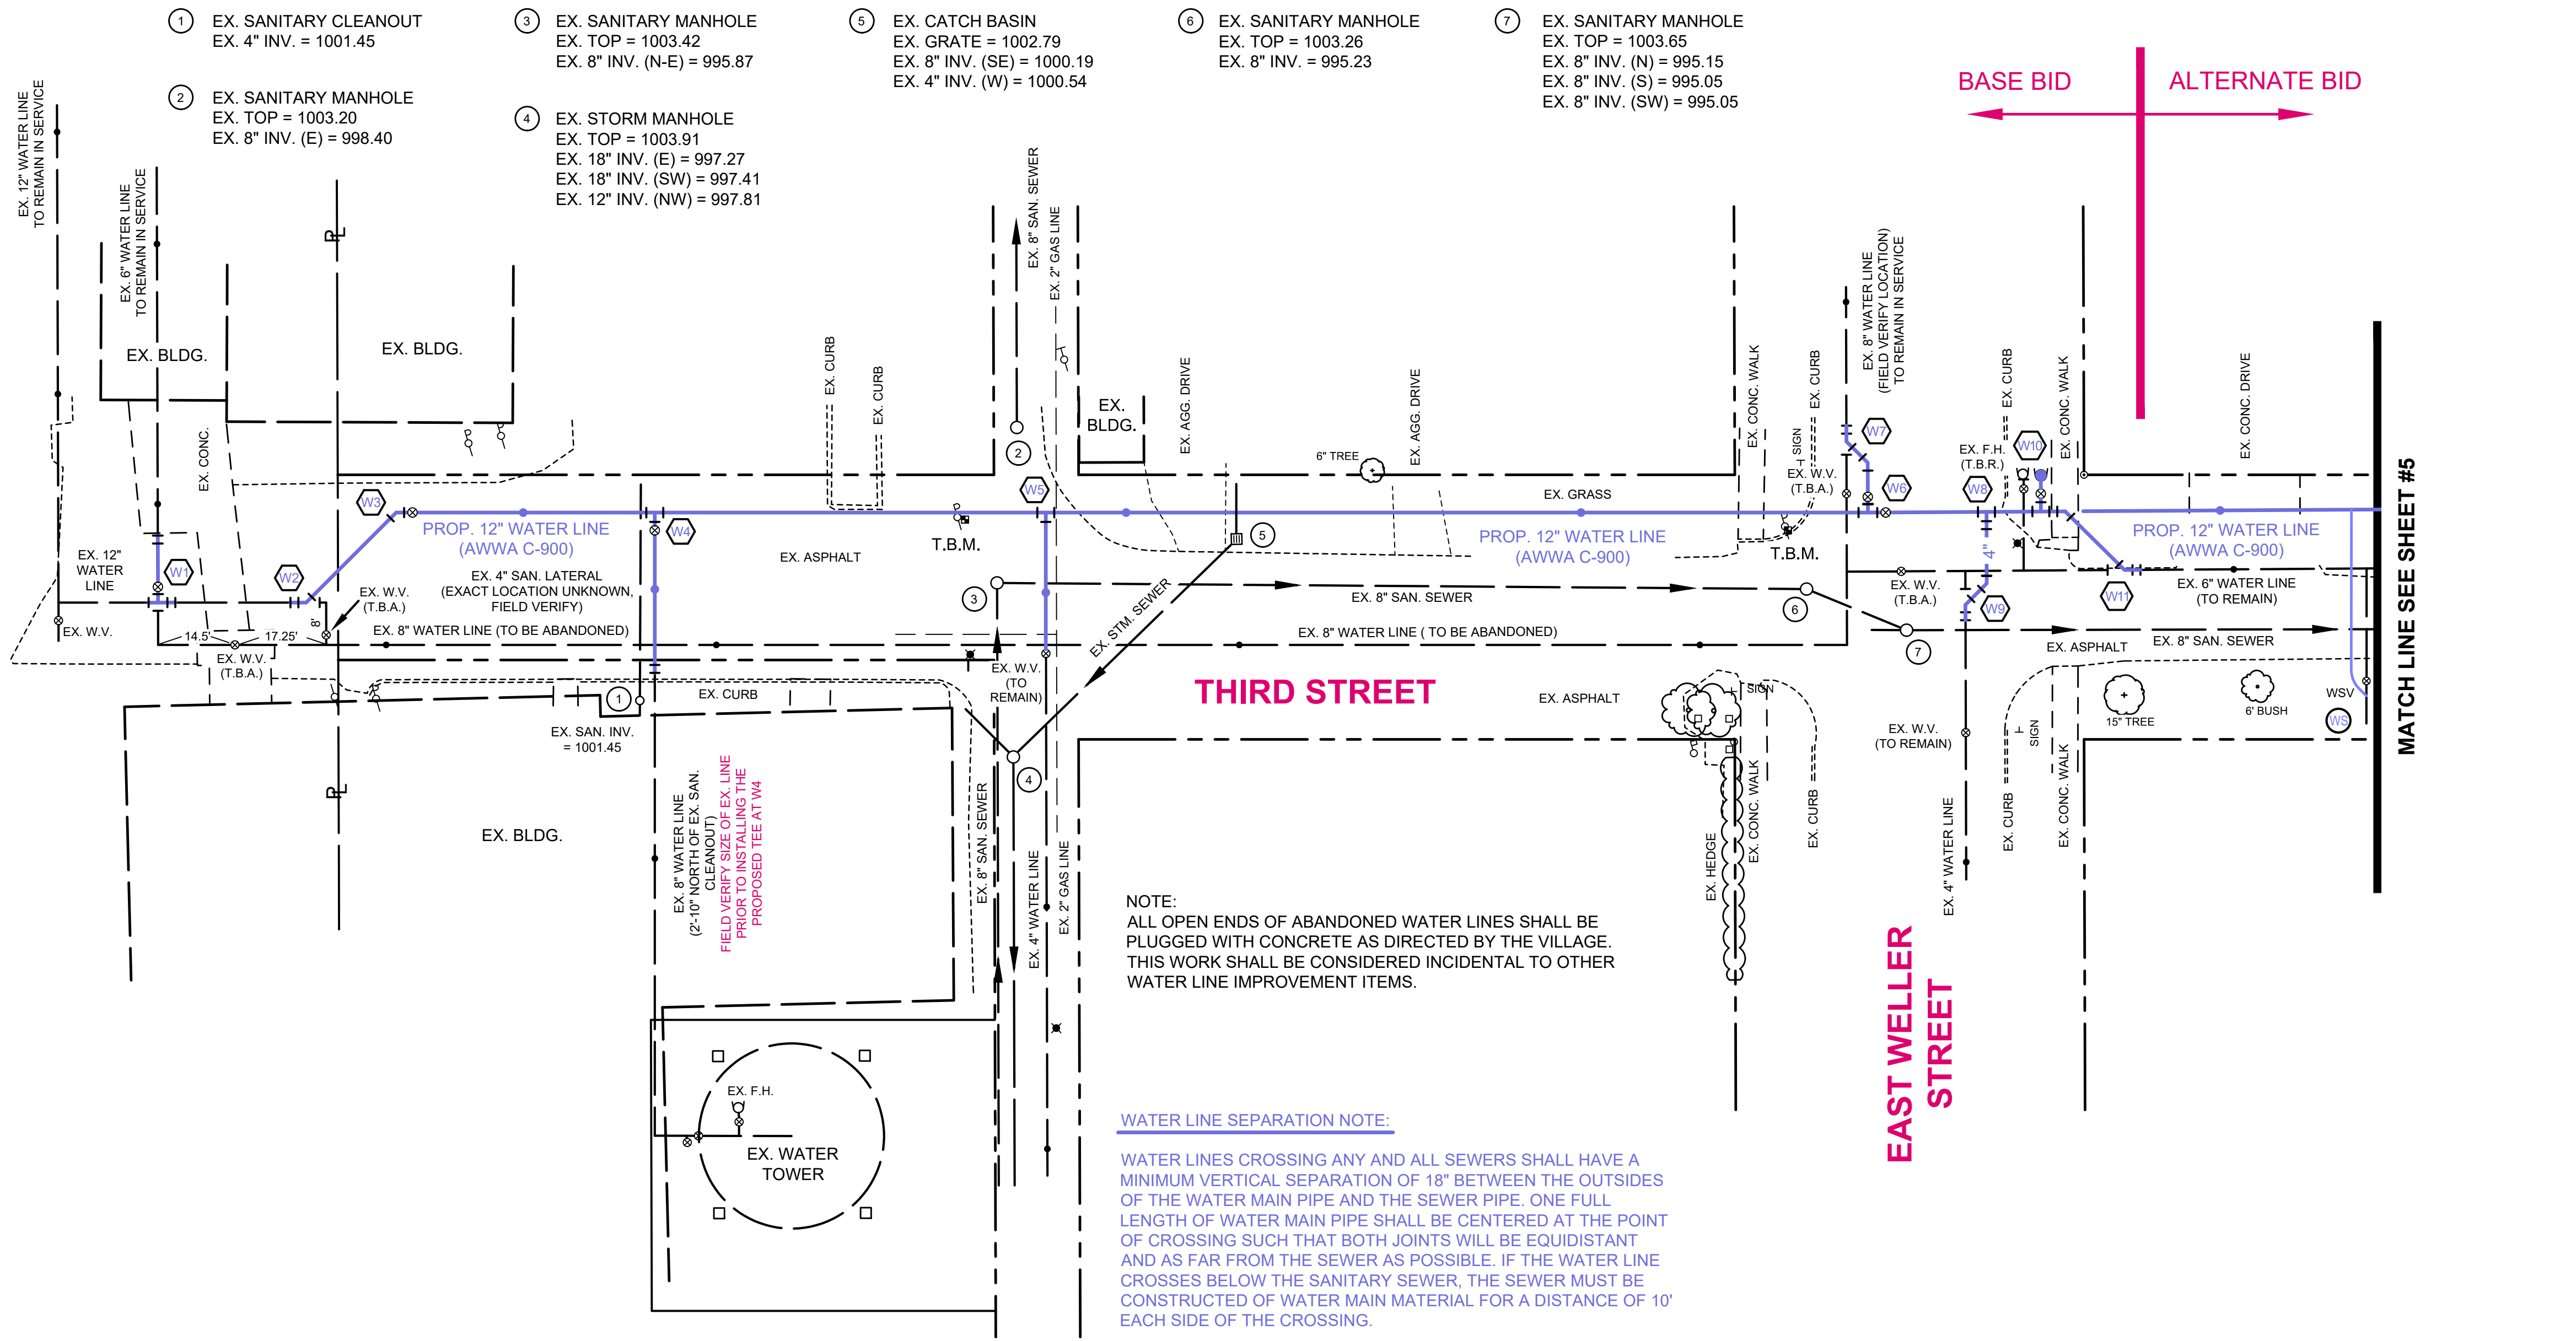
1 EX. SANITARY CLEANOUT
EX. 4" INV. = 1001.45

2 EX. SANITARY MANHOLE
EX. TOP = 1003.20
EX. 8" INV. (E) = 998.40

3 EX. SANITARY MANHOLE
EX. TOP = 1003.42
EX. 8" INV. (N-E) = 995.87

4 EX. STORM MANHOLE
EX. TOP = 1003.91
EX. 18" INV. (E) = 997.27
EX. 18" INV. (SW) = 997.41
EX. 12" INV. (NW) = 997.81

5 EX. CATCH BASIN
EX. GRATE = 1002.79
EX. 8" INV. (SE) = 1000.19
EX. 4" INV. (W) = 1000.54

6 EX. SANITARY MANHOLE
EX. TOP = 1003.26
EX. 8" INV. = 995.23

7 EX. SANITARY MANHOLE
EX. TOP = 1003.65
EX. 8" INV. (N) = 995.15
EX. 8" INV. (S) = 995.05
EX. 8" INV. (SW) = 995.05

BASE BID
ALTERNATE BID

EX. 12" WATER LINE TO REMAIN IN SERVICE
EX. 6" WATER LINE TO REMAIN IN SERVICE
EX. BLDG.
EX. BLDG.
EX. CONC.
EX. CURB
EX. CURB
EX. 8" SAN. SEWER
EX. 2" GAS LINE
EX. BLDG.
EX. AGG. DRIVE
EX. AGG. DRIVE
6" TREE
EX. CONC. WALK
EX. CURB
SIGN
EX. 8" WATER LINE (FIELD VERIFY LOCATION) TO REMAIN IN SERVICE
EX. CURB
EX. CONC. WALK
EX. CONC. DRIVE
W7
W10
EX. F.H. (T.B.R.)
EX. W.V. (T.B.A.)
W6
W8
EX. GRASS
W3
W5
2
5
PROP. 12" WATER LINE (AWWA C-900)
W4
T.B.M.
EX. ASPHALT
PROP. 12" WATER LINE (AWWA C-900)
T.B.M.
PROP. 12" WATER LINE (AWWA C-900)
EX. 12" WATER LINE
W1
W2
EX. W.V. (T.B.A.)
EX. 4" SAN. LATERAL (EXACT LOCATION UNKNOWN, FIELD VERIFY)
3
EX. STM. SEWER
EX. 8" SAN. SEWER
6
EX. W.V. (T.B.A.)
4"
W11
EX. 6" WATER LINE (TO REMAIN)
W9
EX. W.V.
14.5'
17.25'
8'
EX. 8" WATER LINE (TO BE ABANDONED)
EX. 8" WATER LINE ( TO BE ABANDONED)
7
EX. ASPHALT
EX. 8" SAN. SEWER
EX. W.V. (T.B.A.)
EX. W.V. (TO REMAIN)
THIRD STREET
EX. ASPHALT
SIGN
EX. CURB
1
EX. SAN. INV. = 1001.45
4
15" TREE
6' BUSH
WSV
WS
EX. W.V. (TO REMAIN)
SIGN
MATCH LINE SEE SHEET #5
EX. BLDG.
EX. 8" WATER LINE (2'-10" NORTH OF EX. SAN. CLEANOUT)
FIELD VERIFY SIZE OF EX. LINE PRIOR TO INSTALLING THE PROPOSED TEE AT W4
EX. 8" SAN. SEWER
EX. 4" WATER LINE
EX. 2" GAS LINE
EX. HEDGE
EX. CONC. WALK
EX. CURB
EX. 4" WATER LINE
EX. CURB
EX. CONC. WALK

NOTE:
ALL OPEN ENDS OF ABANDONED WATER LINES SHALL BE PLUGGED WITH CONCRETE AS DIRECTED BY THE VILLAGE. THIS WORK SHALL BE CONSIDERED INCIDENTAL TO OTHER WATER LINE IMPROVEMENT ITEMS.

EAST WELLER STREET

EX. F.H.
EX. WATER TOWER

WATER LINE SEPARATION NOTE:

WATER LINES CROSSING ANY AND ALL SEWERS SHALL HAVE A MINIMUM VERTICAL SEPARATION OF 18" BETWEEN THE OUTSIDES OF THE WATER MAIN PIPE AND THE SEWER PIPE. ONE FULL LENGTH OF WATER MAIN PIPE SHALL BE CENTERED AT THE POINT OF CROSSING SUCH THAT BOTH JOINTS WILL BE EQUIDISTANT AND AS FAR FROM THE SEWER AS POSSIBLE. IF THE WATER LINE CROSSES BELOW THE SANITARY SEWER, THE SEWER MUST BE CONSTRUCTED OF WATER MAIN MATERIAL FOR A DISTANCE OF 10' EACH SIDE OF THE CROSSING.